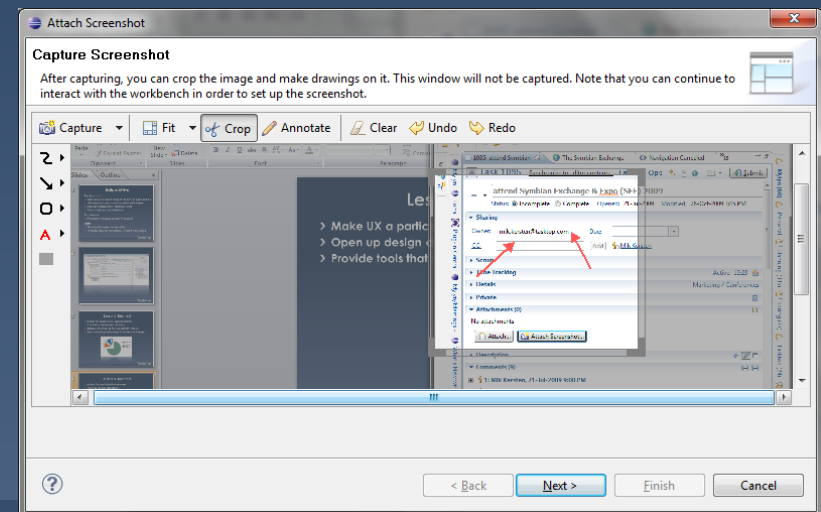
Attach Screenshot

Capture Screenshot

After capturing, you can crop the image and make drawings on it. This window will not be captured. Note that you can continue to interact with the workbench in order to set up the screenshot.

Capture | Fit | Crop | Annotate | Clear | Undo | Redo

Les
> Make UX a partic
> Open up design
> Provide tools that

Attend Nymbian Exchange & Expo (NEE) 2009

Sharing

Schedule

Time Tracking

Details

Private

Attachments (0)

No attachments

Attach... | Attach Screenshot...

Description

Comments (8)

Active

Marketing / Conferences

?

< Back | Next > | Finish | Cancel